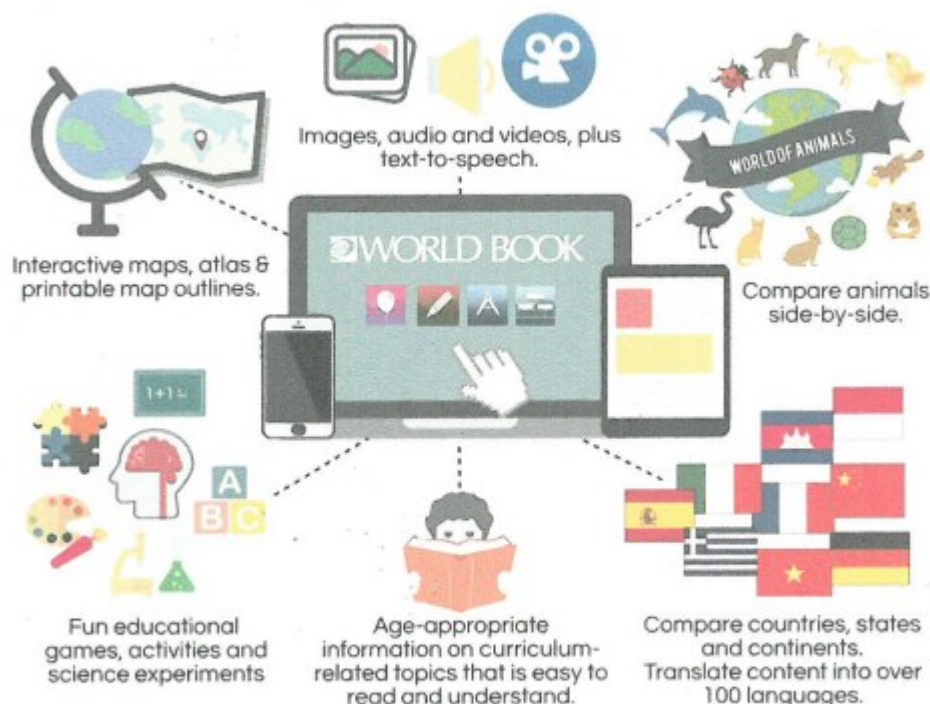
Images, audio and videos, plus text-to-speech.

WORLD OF ANIMALS

Interactive maps, atlas & printable map outlines.

WORLD BOOK

Compare animals side-by-side.

1+1=

A B C

Fun educational games, activities and science experiments

Age-appropriate information on curriculum-related topics that is easy to read and understand.

Compare countries, states and continents. Translate content into over 100 languages.